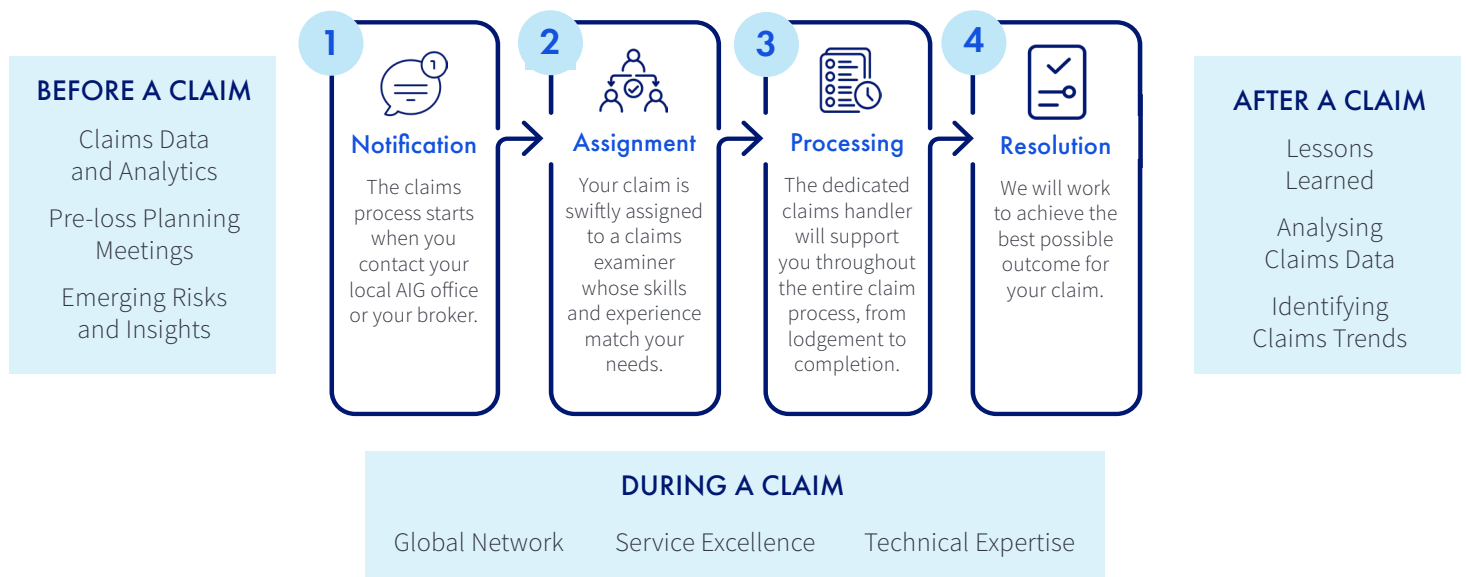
BEFORE A CLAIM

Claims Data and Analytics

Pre-loss Planning Meetings

Emerging Risks and Insights

1

Notification

The claims process starts when you contact your local AIG office or your broker.

2

Assignment

Your claim is swiftly assigned to a claims examiner whose skills and experience match your needs.

3

Processing

The dedicated claims handler will support you throughout the entire claim process, from lodgement to completion.

4

Resolution

We will work to achieve the best possible outcome for your claim.

AFTER A CLAIM

Lessons Learned

Analysing Claims Data

Identifying Claims Trends

DURING A CLAIM

Global Network

Service Excellence

Technical Expertise